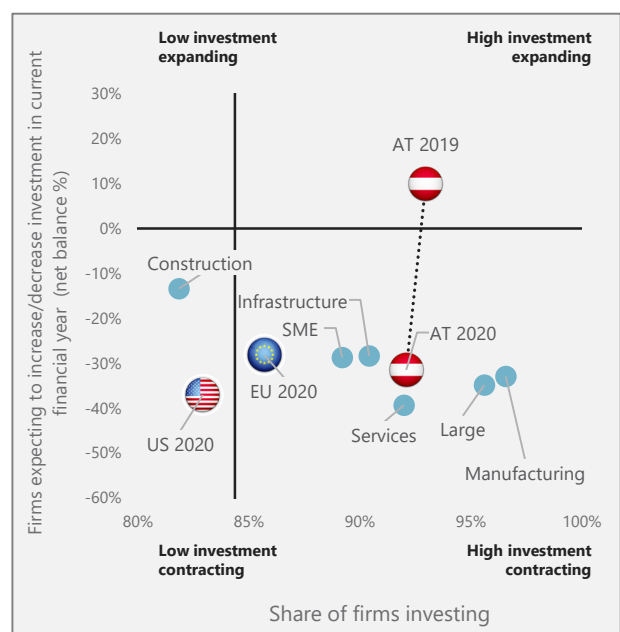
Low investment expanding

High investment expanding

Firms expecting to increase/decrease investment in current financial year (net balance %)

30%
20%
10%
0%
-10%
-20%
-30%
-40%
-50%
-60%

AT 2019

Construction

Infrastructure

SME

AT 2020

EU 2020

US 2020

Services

Large

Manufacturing

80%
85%
90%
95%
100%

Low investment contracting

High investment contracting

Share of firms investing